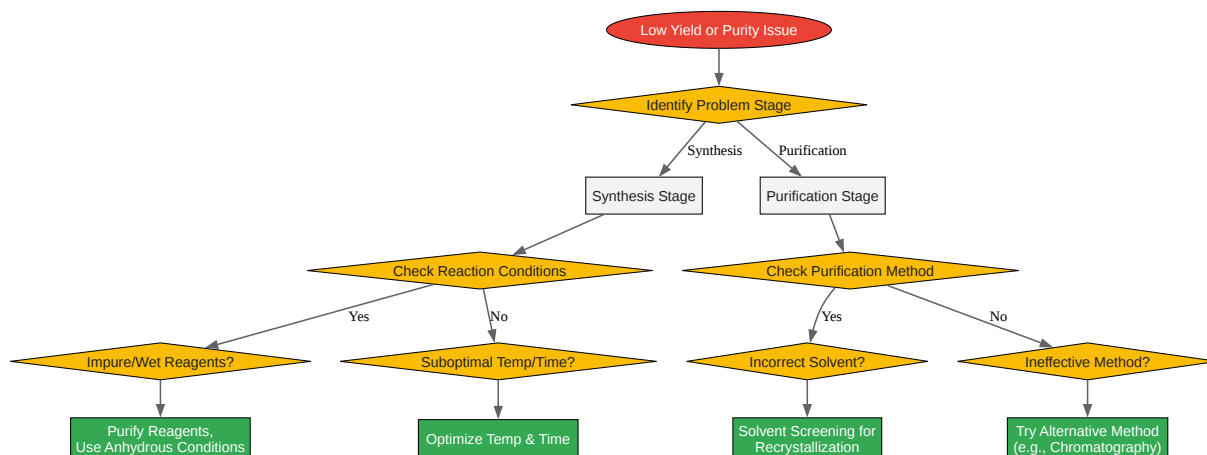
Low Yield or Purity Issue

Identify Problem Stage

Synthesis

Purification

Synthesis Stage

Purification Stage

Check Reaction Conditions

Check Purification Method

Yes

No

Yes

No

Impure/Wet Reagents?

Suboptimal Temp/Time?

Incorrect Solvent?

Ineffective Method?

Purify Reagents, Use Anhydrous Conditions

Optimize Temp & Time

Solvent Screening for Recrystallization

Try Alternative Method (e.g., Chromatography)